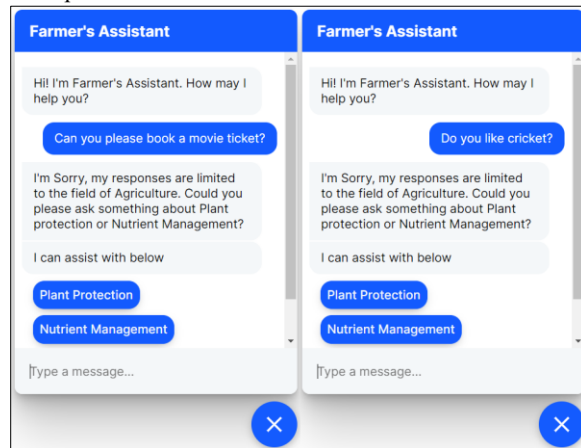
Farmer's Assistant

Hi! I'm Farmer's Assistant. How may I help you?

Can you please book a movie ticket?

I'm Sorry, my responses are limited to the field of Agriculture. Could you please ask something about Plant protection or Nutrient Management?

I can assist with below

Plant Protection

Nutrient Management

Type a message...

Farmer's Assistant

Hi! I'm Farmer's Assistant. How may I help you?

Do you like cricket?

I'm Sorry, my responses are limited to the field of Agriculture. Could you please ask something about Plant protection or Nutrient Management?

I can assist with below

Plant Protection

Nutrient Management

Type a message...